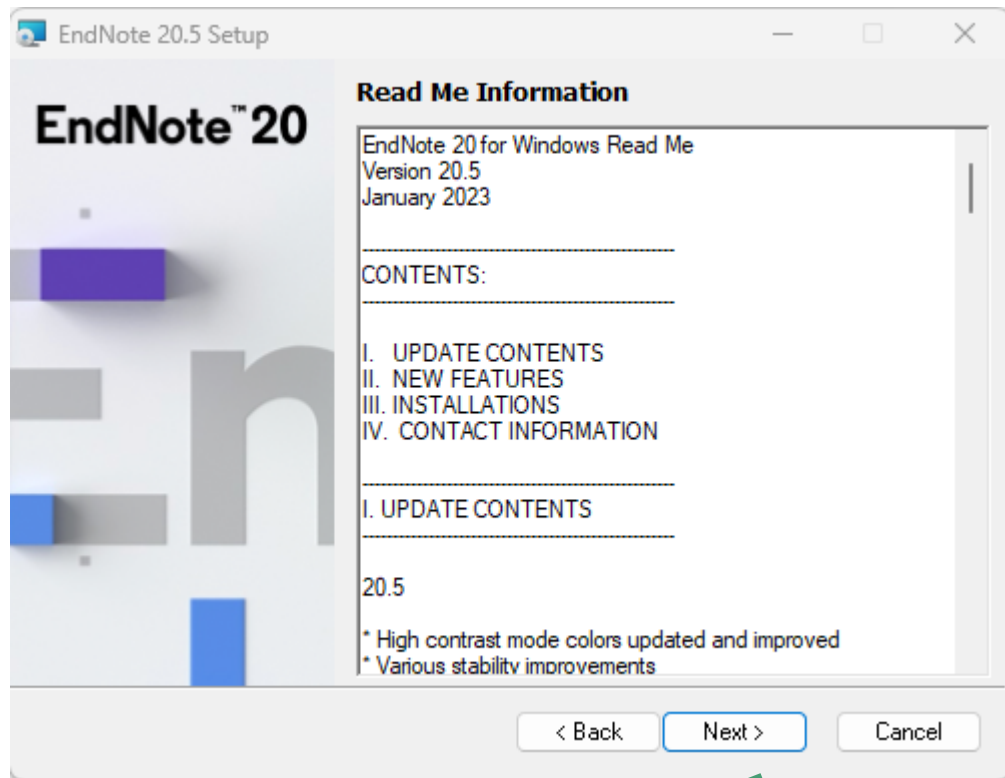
EndNote 20.5 Setup

EndNote™ 20

Read Me Information

EndNote 20 for Windows Read Me
Version 20.5
January 2023

-----------------------------------------------
CONTENTS:
-----------------------------------------------

I. UPDATE CONTENTS
II. NEW FEATURES
III. INSTALLATIONS
IV. CONTACT INFORMATION

-----------------------------------------------
I. UPDATE CONTENTS
-----------------------------------------------

20.5

* High contrast mode colors updated and improved
* Various stability improvements

< Back
Next >
Cancel